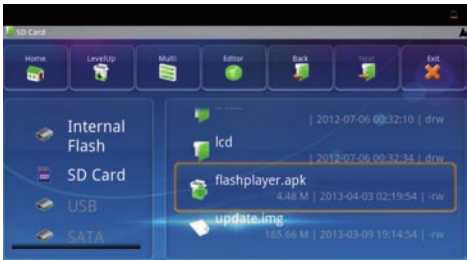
SD Card

Home
LevelUp
Multi
Editor
Back
Next
Exit

Internal Flash
SD Card
USB
SATA

| 2012-07-06 00:32:10 | drw
lcd
| 2012-07-06 00:32:34 | drw
flashplayer.apk
4.48 M | 2013-04-03 02:19:54 | -rw
update.img
165.66 M | 2013-03-09 19:14:54 | -rw